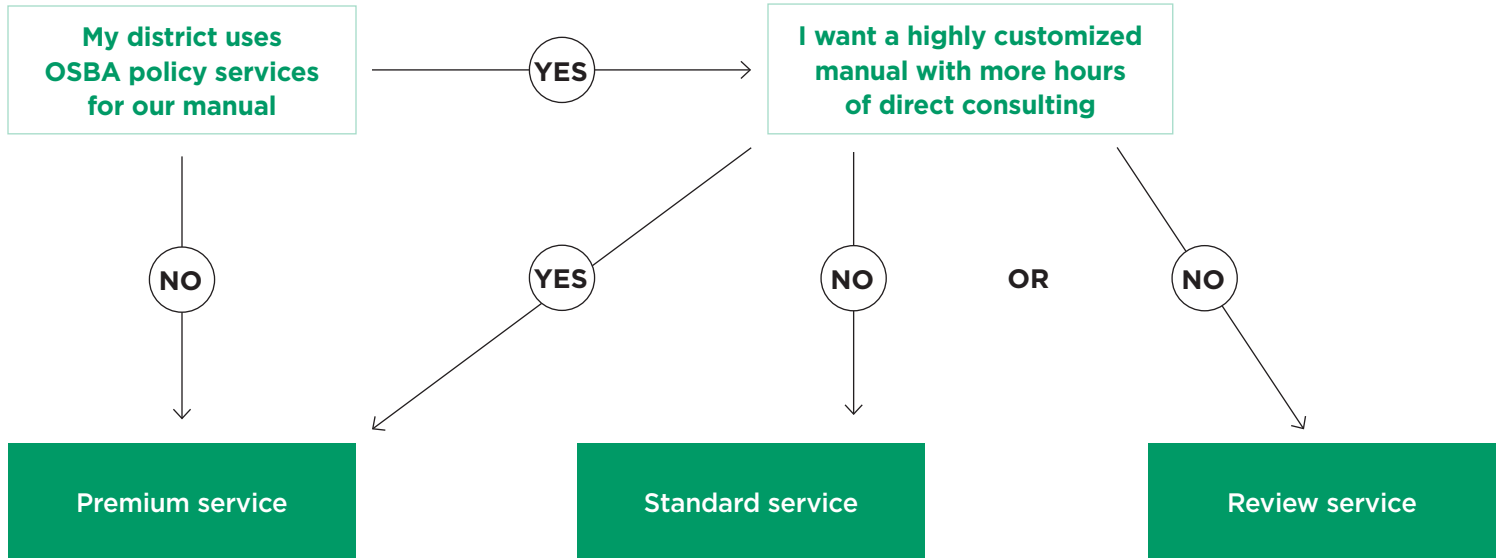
My district uses OSBA policy services for our manual

YES

I want a highly customized manual with more hours of direct consulting

NO

YES

NO

OR

NO

Premium service

Standard service

Review service